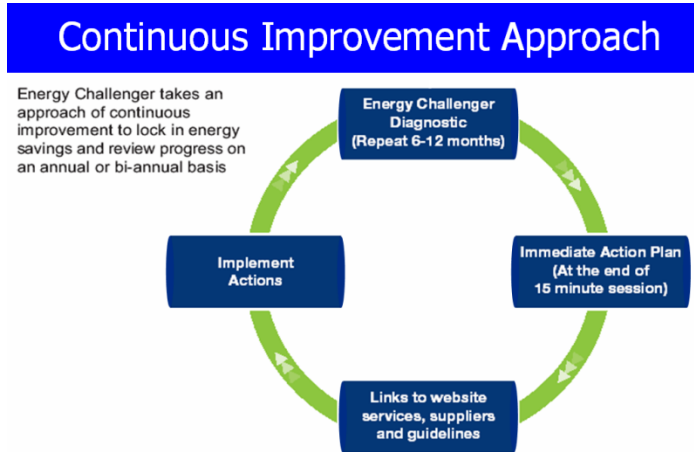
Continuous Improvement Approach

Energy Challenger takes an approach of continuous improvement to lock in energy savings and review progress on an annual or bi-annual basis

Energy Challenger Diagnostic (Repeat 6-12 months)

Immediate Action Plan (At the end of 15 minute session)

Links to website services, suppliers and guidelines

Implement Actions